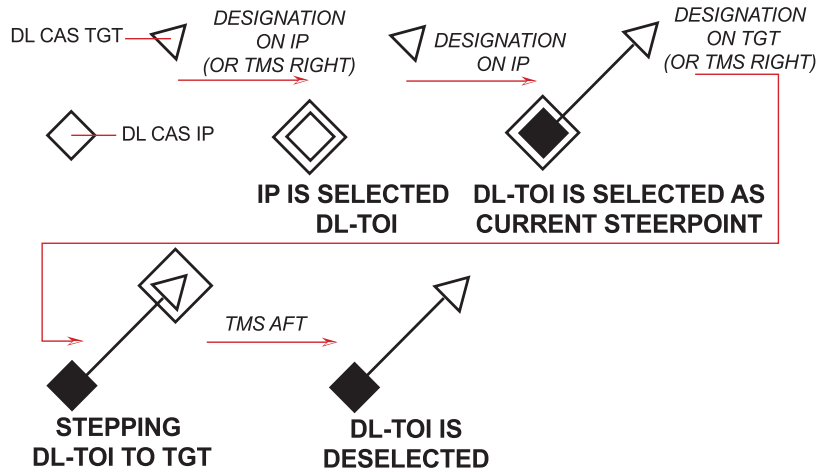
DL CAS TGT

DESIGNATION ON IP (OR TMS RIGHT)

DESIGNATION ON IP

DESIGNATION ON TGT (OR TMS RIGHT)

DL CAS IP

IP IS SELECTED DL-TOI

DL-TOI IS SELECTED AS CURRENT STEERPOINT

TMS AFT

STEPPING DL-TOI TO TGT

DL-TOI IS DESELECTED